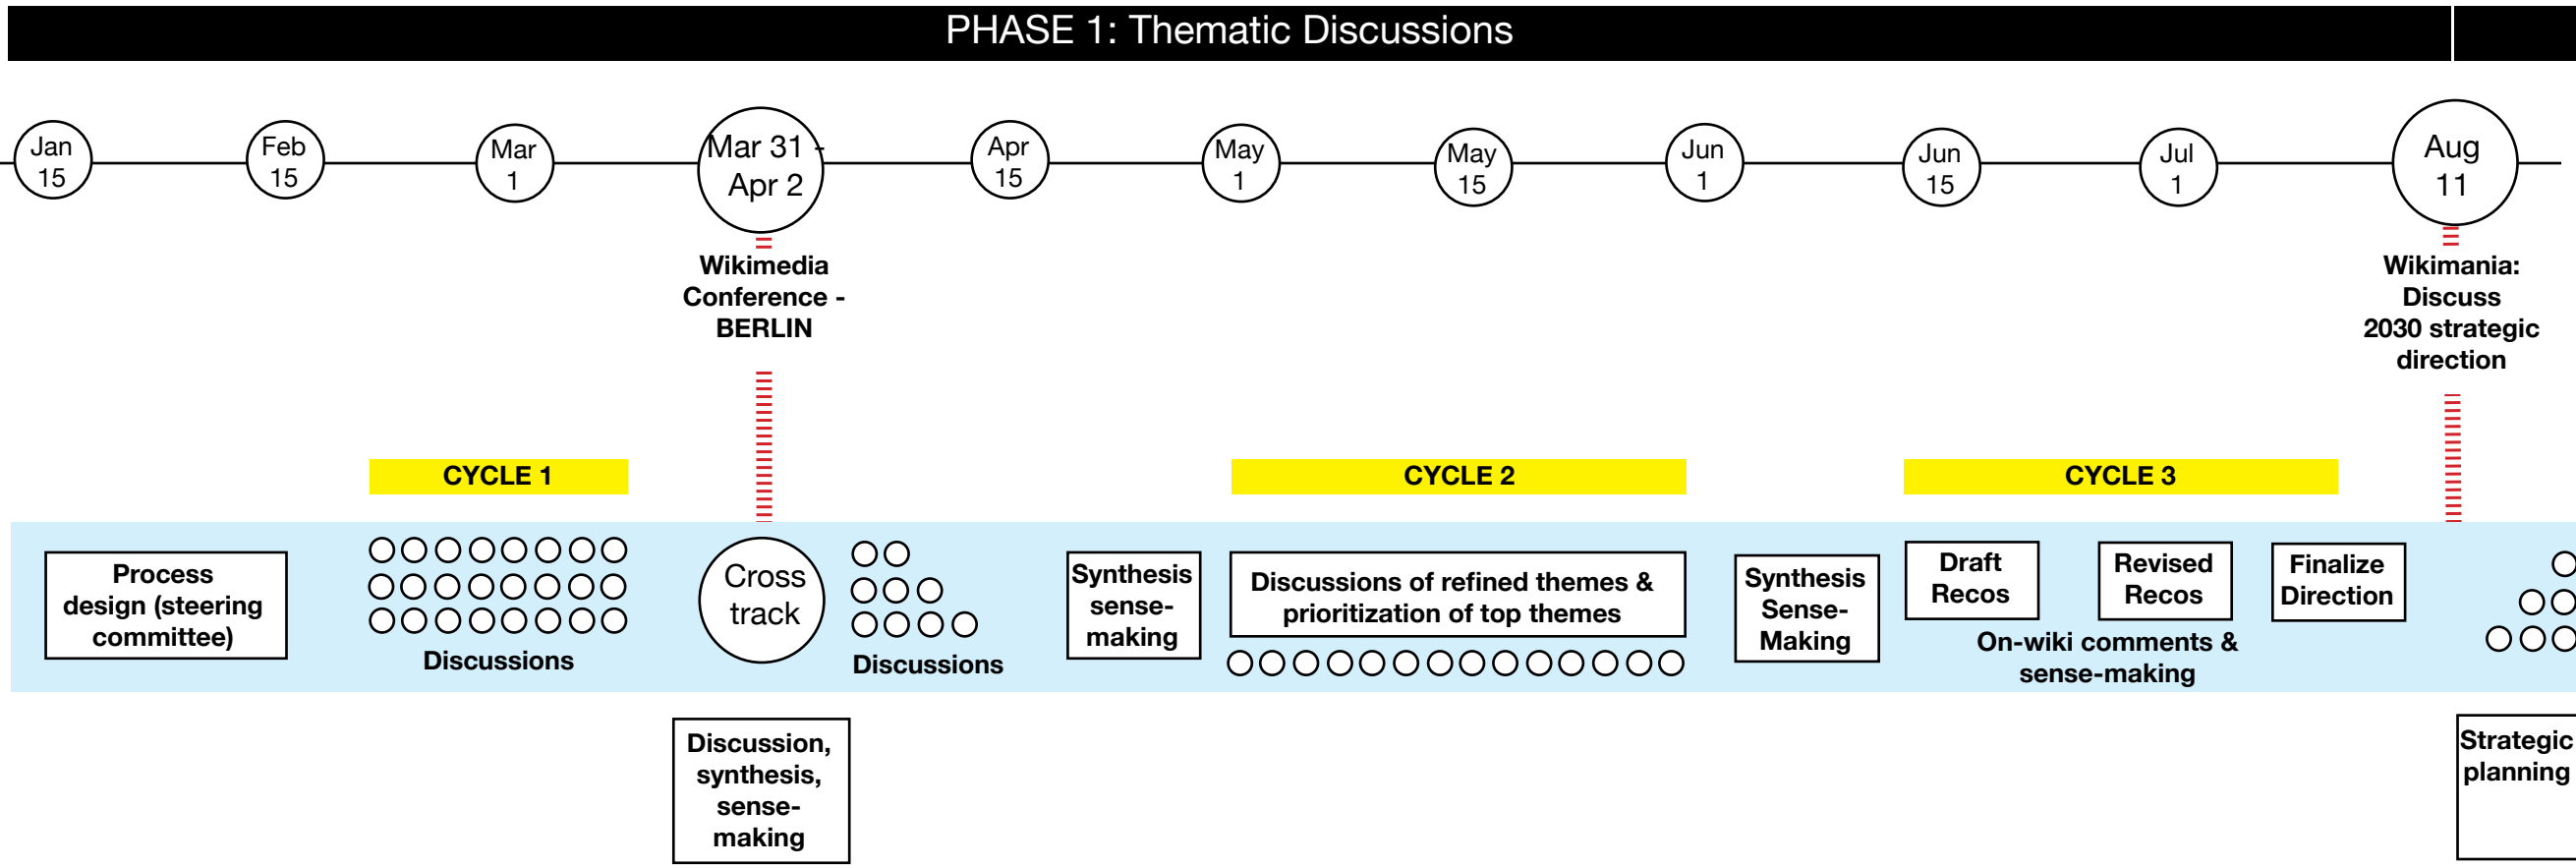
PHASE 1: Thematic Discussions

Jan 15

Feb 15

Mar 1

Mar 31 - Apr 2

Apr 15

May 1

May 15

Jun 1

Jun 15

Jul 1

Aug 11

Wikimedia Conference - BERLIN

Wikimania: Discuss 2030 strategic direction

CYCLE 1

CYCLE 2

CYCLE 3

Process design (steering committee)

Discussions

Cross track

Discussions

Synthesis sense-making

Discussions of refined themes & prioritization of top themes

Synthesis Sense-Making

Draft Recos

Revised Recos

Finalize Direction

On-wiki comments & sense-making

Discussion, synthesis, sense-making

Strategic planning